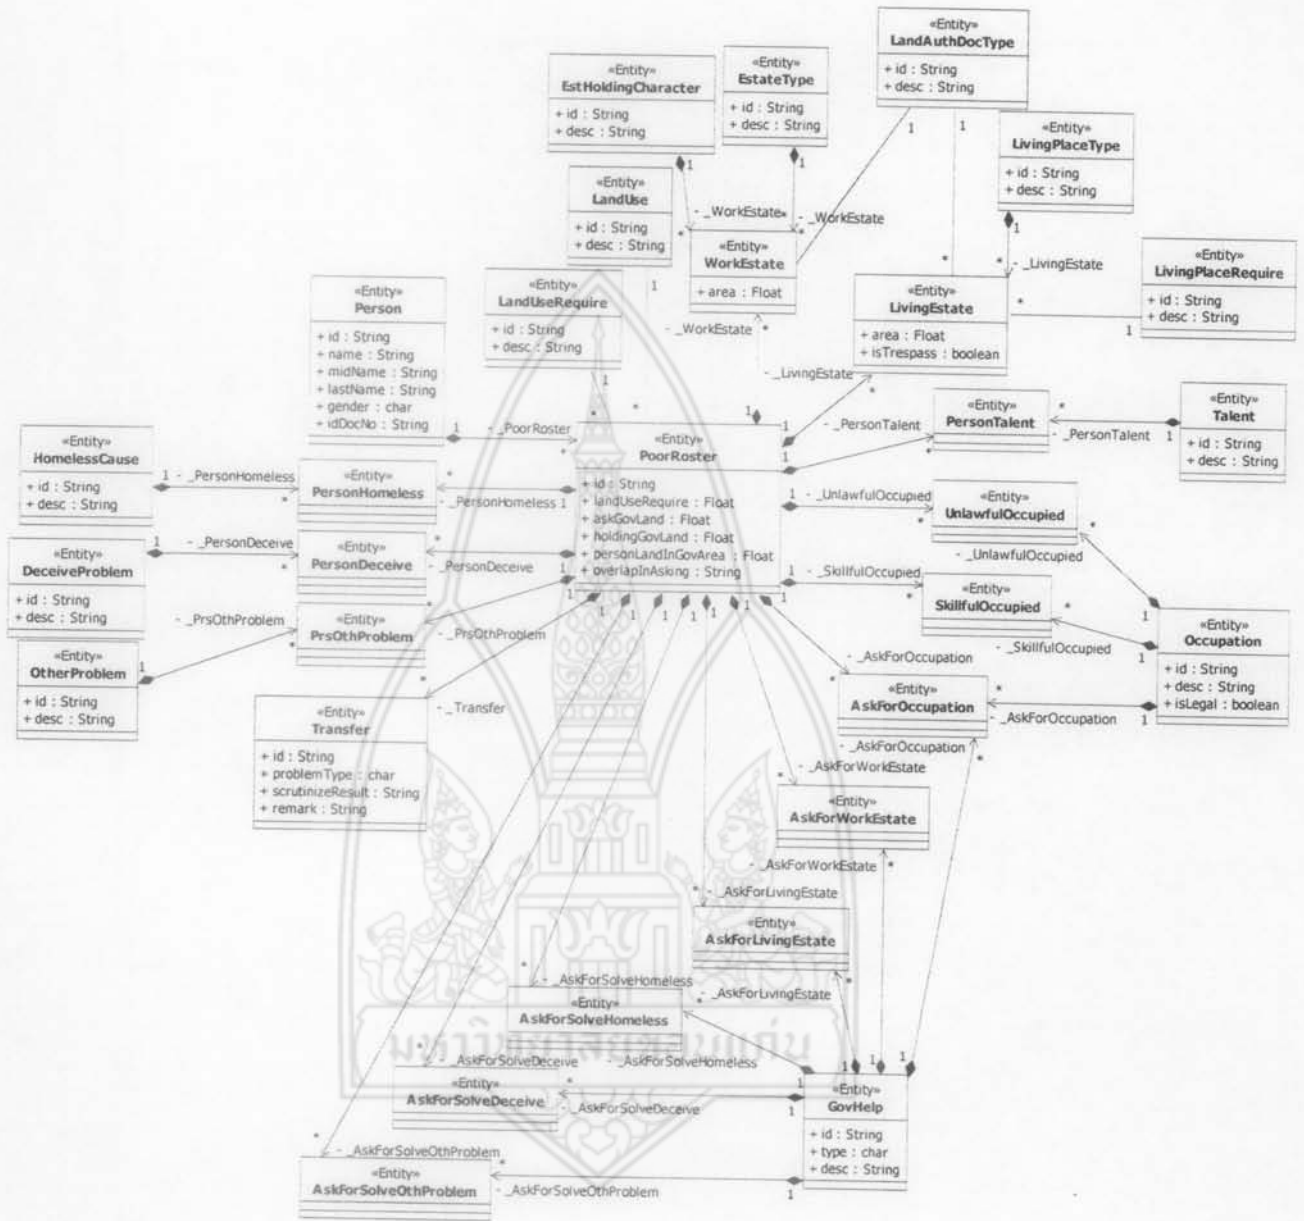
«Entity»
LandAuthDocType
+ id : String
+ desc : String

«Entity»
EstHoldingCharacter
+ id : String
+ desc : String

«Entity»
EstateType
+ id : String
+ desc : String

«Entity»
LivingPlaceType
+ id : String
+ desc : String

«Entity»
LandUse
+ id : String
+ desc : String

- _WorkEstate
- _WorkEstate

«Entity»
WorkEstate
+ area : Float

- _LivingEstate

«Entity»
LivingPlaceRequire
+ id : String
+ desc : String

«Entity»
LivingEstate
+ area : Float
+ isTrespass : boolean

«Entity»
LandUseRequire
+ id : String
+ desc : String

- _WorkEstate

- _LivingEstate

«Entity»
Person
+ id : String
+ name : String
+ midName : String
+ lastName : String
+ gender : char
+ idDocNo : String

- _PoorRoster

- _PersonTalent

«Entity»
PersonTalent

- _PersonTalent

«Entity»
Talent
+ id : String
+ desc : String

«Entity»
HomelessCause
+ id : String
+ desc : String

- _PersonHomeless

«Entity»
PersonHomeless

- _PersonHomeless

«Entity»
PoorRoster
+ id : String
+ landUseRequire : Float
+ askGovLand : Float
+ holdingGovLand : Float
+ personLandInGovArea : Float
+ overlapInAsking : String

- _UnlawfulOccupied

«Entity»
UnlawfulOccupied

- _UnlawfulOccupied

«Entity»
DeceiveProblem
+ id : String
+ desc : String

- _PersonDeceive

«Entity»
PersonDeceive

- _PersonDeceive

- _SkillfulOccupied

«Entity»
SkillfulOccupied

- _PrsOthProblem

«Entity»
PrsOthProblem

- _PrsOthProblem

- _SkillfulOccupied

«Entity»
Occupation
+ id : String
+ desc : String
+ isLegal : boolean

«Entity»
OtherProblem
+ id : String
+ desc : String

- _AskForOccupation

«Entity»
AskForOccupation

- _AskForOccupation

- _Transfer

«Entity»
Transfer
+ id : String
+ problemType : char
+ scrutinizeResult : String
+ remark : String

- _AskForOccupation

- _AskForWorkEstate

«Entity»
AskForWorkEstate

- _AskForWorkEstate

- _AskForLivingEstate

«Entity»
AskForLivingEstate

- _AskForSolveHomeless

- _AskForLivingEstate

«Entity»
AskForSolveHomeless

- _AskForSolveDeceive

- _AskForSolveHomeless

«Entity»
AskForSolveDeceive

- _AskForSolveDeceive

«Entity»
GovHelp
+ id : String
+ type : char
+ desc : String

- _AskForSolveOthProblem

«Entity»
AskForSolveOthProblem

- _AskForSolveOthProblem

มหาวิทยาลัยขอนแก่น